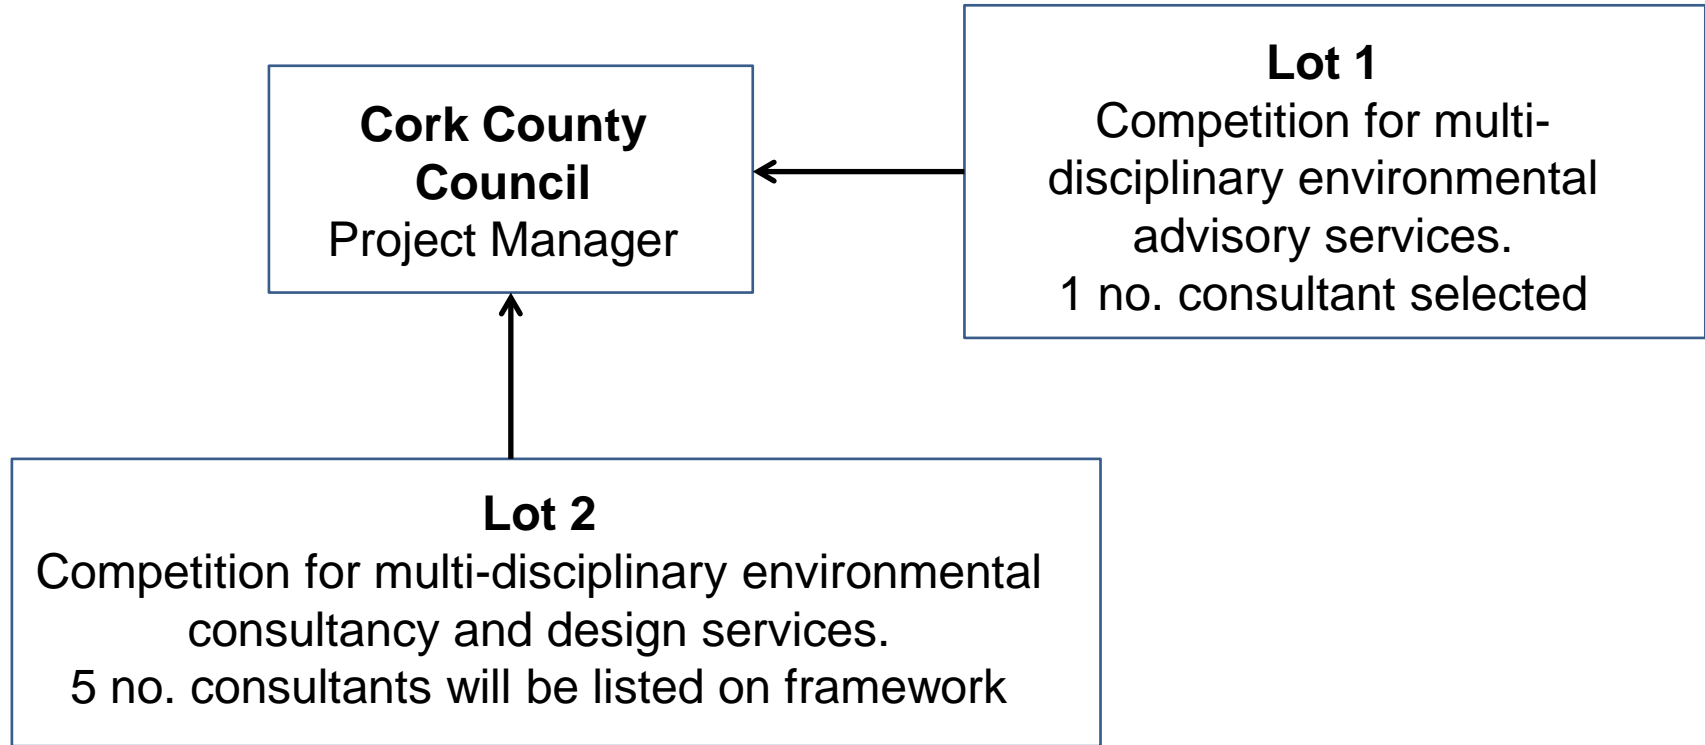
Cork County Council
Project Manager

Lot 1
Competition for multi-disciplinary environmental advisory services.
1 no. consultant selected

Lot 2
Competition for multi-disciplinary environmental consultancy and design services.
5 no. consultants will be listed on framework